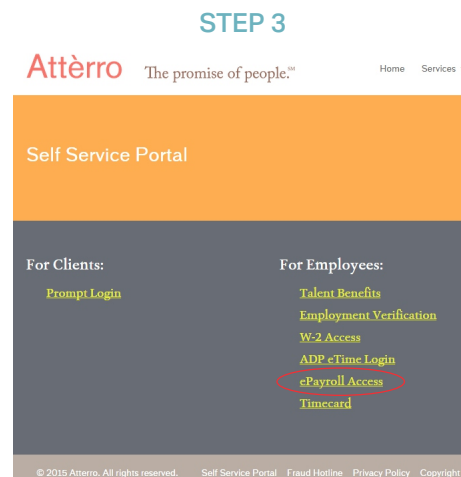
STEP 3

Attèrro The promise of people.℠

Home Services

Self Service Portal

For Clients:

Prompt Login

For Employees:

Talent Benefits

Employment Verification

W-2 Access

ADP eTime Login

ePayroll Access

Timecard

© 2015 Atterro. All rights reserved. Self Service Portal Fraud Hotline Privacy Policy Copyright